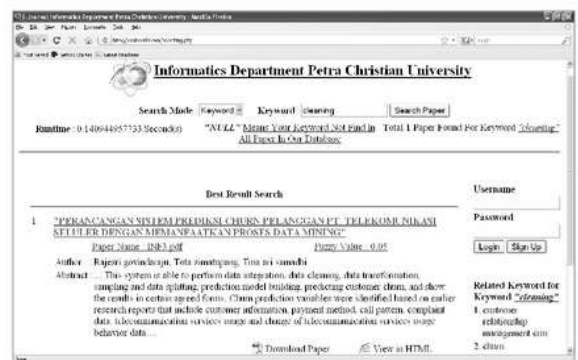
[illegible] Journal Informatics Department Petra Christian University - Mozilla Firefox

File Edit View History Bookmarks Tools Help

localhost/search/searching.php

Most Visited Getting Started Latest Headlines

Informatics Department Petra Christian University

Search Mode Keyword Keyword cleaning Search Paper

Runtime : 0.140944957733 Second(s)

"NULL" Means Your Keyword Not Find In All Paper In Our Database

Total 1 Paper Found For Keyword "cleaning"

Best Result Search

1. "PERANCANGAN SISTEM PREDIKSI CHURN PELANGGAN PT. TELEKOMUNIKASI SELULER DENGAN MEMANFAATKAN PROSES DATA MINING"

Paper Name : INF3.pdf

Fuzzy Value : 0.05

Author : Rajesri govindaraju, Tota simatupang, Tina sri samudhi

Abstract : ... This system is able to perform data integration, data cleaning, data transformation, sampling and data splitting, prediction model building, predicting customer churn, and show the results in certain agreed forms. Churn prediction variables were identified based on earlier research reports that include customer information, payment method, call pattern, complaint data, telecommunication services usage and change of telecommunication services usage behavior data ...

Download Paper

View as HTML

Username

Password

Login Sign Up

Related Keyword for Keyword "cleaning"

1. customer relationship management crm

2. churn

Done